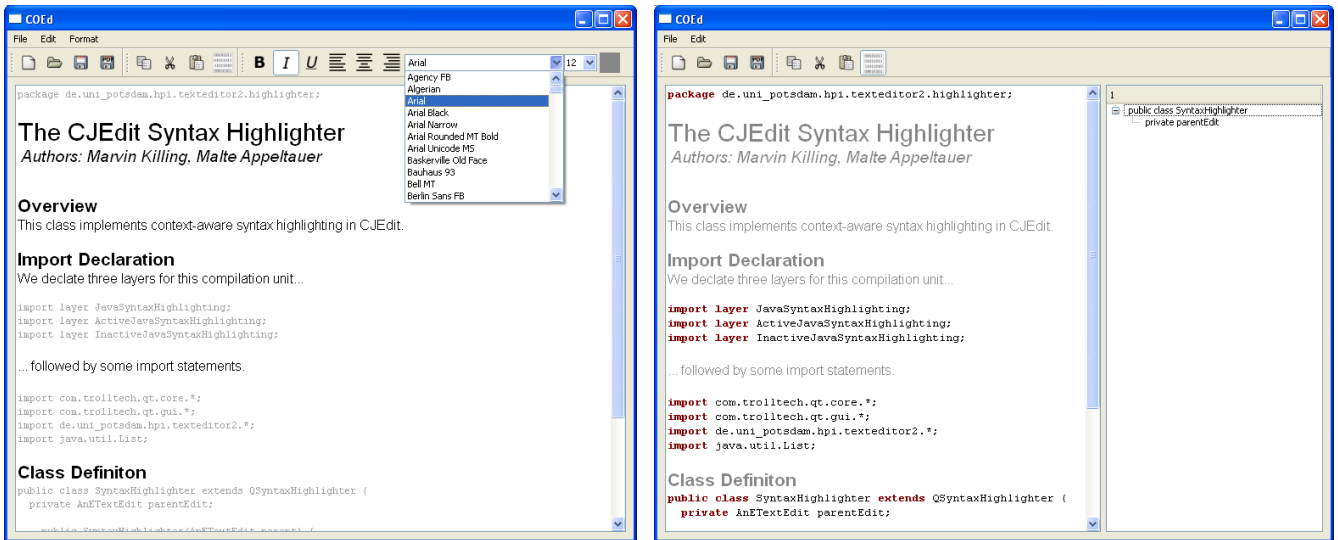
COEd

File Edit Format

B I U

Arial

12

Agency FB
Algerian
Arial
Arial Black
Arial Narrow
Arial Rounded MT Bold
Arial Unicode MS
Baskerville Old Face
Bauhaus 93
Bell MT
Berlin Sans FB

package de.uni_potsdam.hpi.texteditor2.highlighter;

The CJEdit Syntax Highlighter

Authors: Marvin Killing, Malte Appeltauer

Overview

This class implements context-aware syntax highlighting in CJEdit.

Import Declaration

We declate three layers for this compilation unit...

import layer JavaSyntaxHighlighting;
import layer ActiveJavaSyntaxHighlighting;
import layer InactiveJavaSyntaxHighlighting;

... followed by some import statements.

import com.trolltech.qt.core.*;
import com.trolltech.qt.gui.*;
import de.uni_potsdam.hpi.texteditor2.*;
import java.util.List;

Class Definiton

public class SyntaxHighlighter extends QSyntaxHighlighter {
private AnETextEdit parentEdit;

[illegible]

COEd

File Edit

package de.uni_potsdam.hpi.texteditor2.highlighter;

The CJEdit Syntax Highlighter

Authors: Marvin Killing, Malte Appeltauer

Overview

This class implements context-aware syntax highlighting in CJEdit.

Import Declaration

We declate three layers for this compilation unit...

import layer JavaSyntaxHighlighting;
import layer ActiveJavaSyntaxHighlighting;
import layer InactiveJavaSyntaxHighlighting;

... followed by some import statements.

import com.trolltech.qt.core.*;
import com.trolltech.qt.gui.*;
import de.uni_potsdam.hpi.texteditor2.*;
import java.util.List;

Class Definiton

public class SyntaxHighlighter extends QSyntaxHighlighter {
private AnETextEdit parentEdit;

1

public class SyntaxHighlighter
private parentEdit